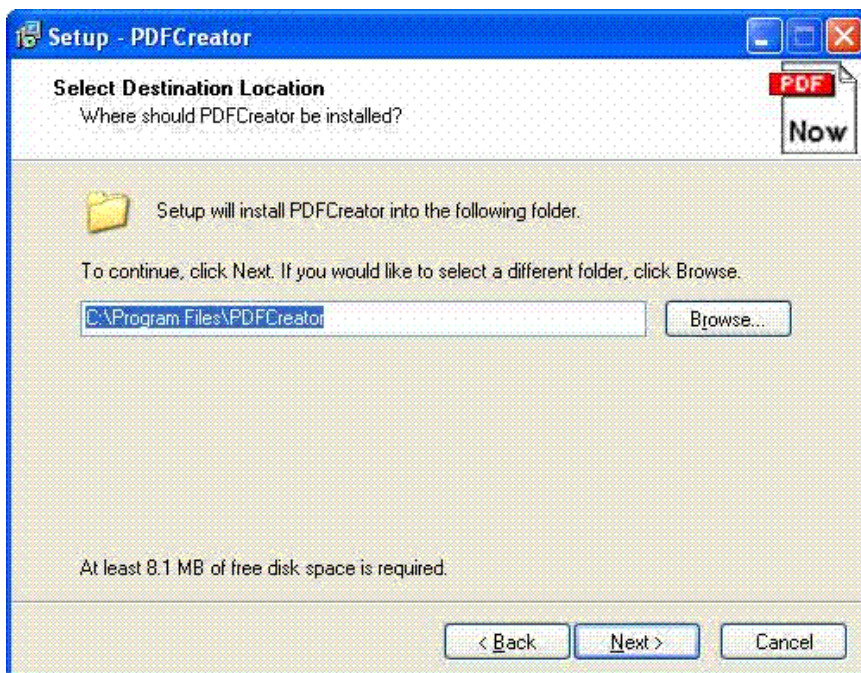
Setup - PDFCreator

Select Destination Location
Where should PDFCreator be installed?

PDF
Now

Setup will install PDFCreator into the following folder.

To continue, click Next. If you would like to select a different folder, click Browse.

C:\Program Files\PDFCreator

Browse...

At least 8.1 MB of free disk space is required.

< Back
Next >
Cancel